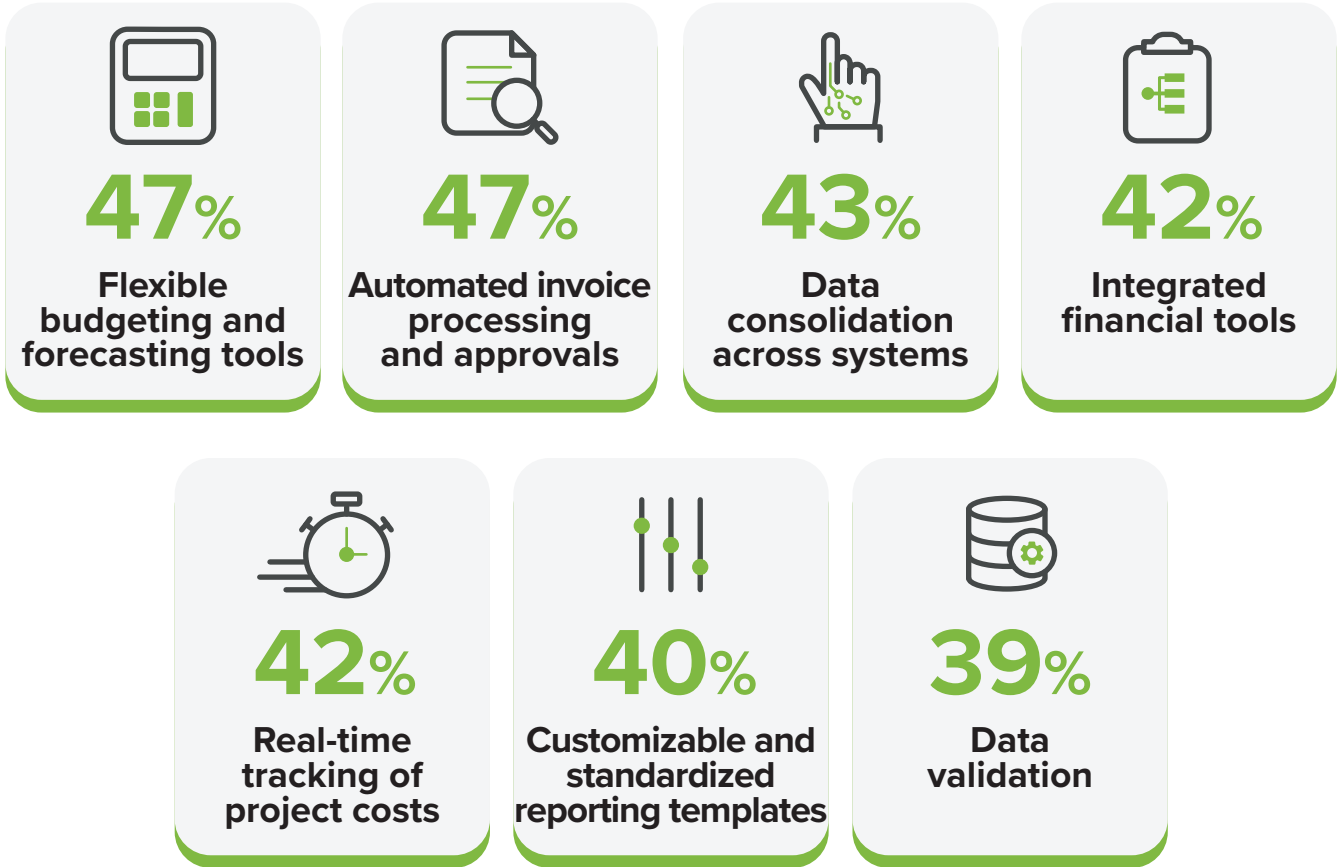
47%

Flexible budgeting and forecasting tools

47%

Automated invoice processing and approvals

43%

Data consolidation across systems

42%

Integrated financial tools

42%

Real-time tracking of project costs

40%

Customizable and standardized reporting templates

39%

Data validation